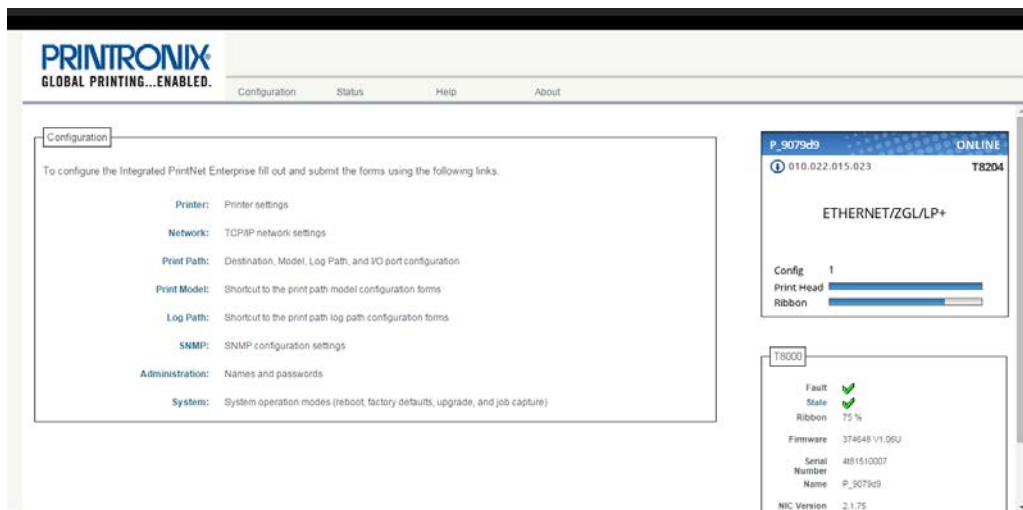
PRINTRONIX
GLOBAL PRINTING...ENABLED.

Configuration Status Help About

Configuration

To configure the Integrated PrintNet Enterprise fill out and submit the forms using the following links.

| | |
|---|---|
| Printer: | Printer settings |
| Network: | TCP/IP network settings |
| Print Path: | Destination, Model, Log Path, and I/O port configuration |
| Print Model: | Shortcut to the print path model configuration forms |
| Log Path: | Shortcut to the print path log path configuration forms |
| SNMP: | SNMP configuration settings |
| Administration: | Names and passwords |
| System: | System operation modes (reboot, factory defaults, upgrade, and job capture) |

P_9079d9 ONLINE
010.022.015.023 T8204

ETHERNET/ZGL/LP+

Config 1
Print Head
Ribbon

T8000

| | |
|---|---|
| Fault | |
| State | |
| Ribbon | 75 % |
| Firmware | 374648 V1.06U |
| Serial Number | 4t81510007 |
| Name | P_9079d9 |
| NIC Version | 2.1.75 |